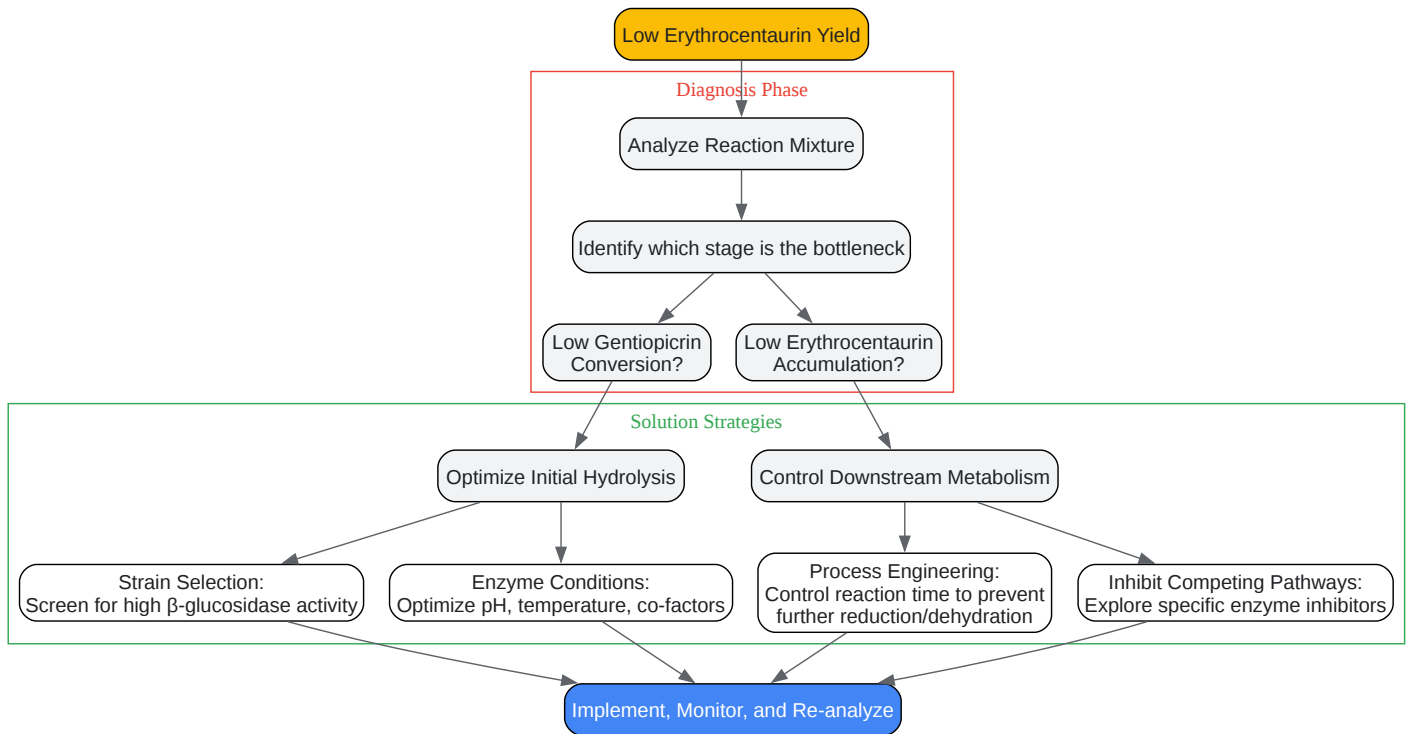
Low Erythrocentaurin Yield

Diagnosis Phase

Analyze Reaction Mixture

Identify which stage is the bottleneck

Low Gentiopicrin Conversion?

Low Erythrocentaurin Accumulation?

Solution Strategies

Optimize Initial Hydrolysis

Control Downstream Metabolism

Strain Selection: Screen for high β-glucosidase activity

Enzyme Conditions: Optimize pH, temperature, co-factors

Process Engineering: Control reaction time to prevent further reduction/dehydration

Inhibit Competing Pathways: Explore specific enzyme inhibitors

Implement, Monitor, and Re-analyze